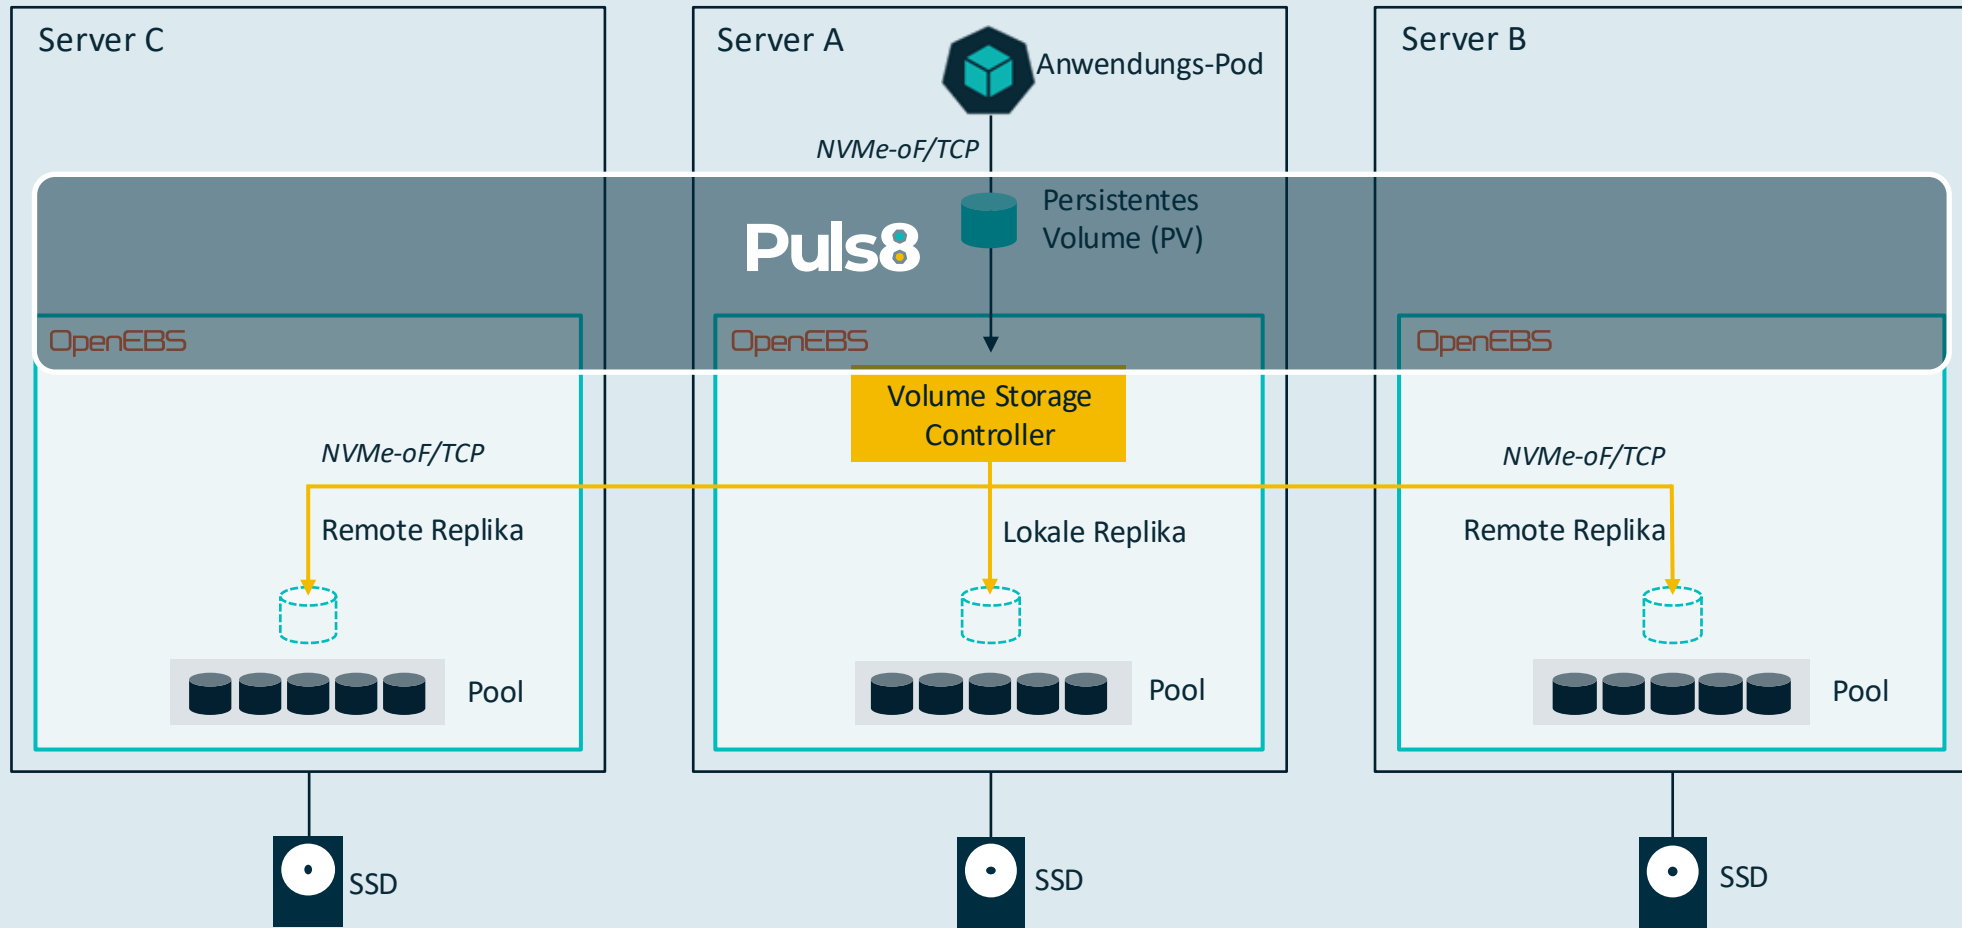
Server C

Server A

Anwendungs-Pod

Server B

NVMe-oF/TCP

Puls8

Persistentes Volume (PV)

OpenEBS

OpenEBS

OpenEBS

Volume Storage Controller

NVMe-oF/TCP

NVMe-oF/TCP

Remote Replika

Lokale Replika

Remote Replika

Pool

Pool

Pool

SSD

SSD

SSD